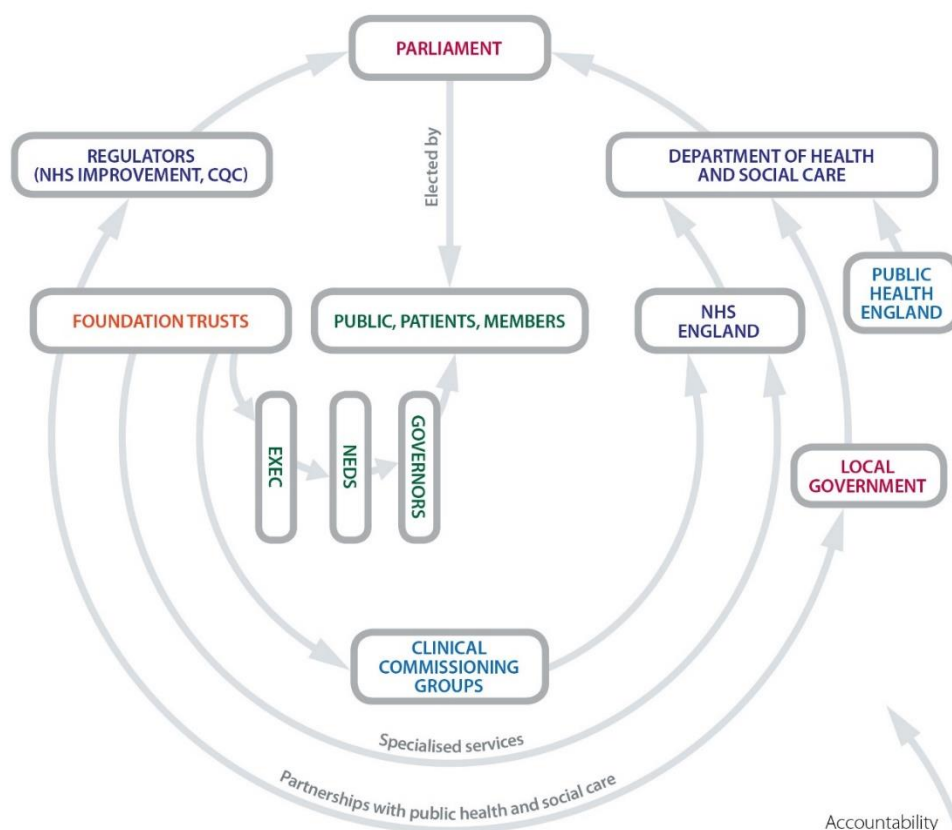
PARLIAMENT

Elected by

REGULATORS (NHS IMPROVEMENT, CQC)

DEPARTMENT OF HEALTH AND SOCIAL CARE

PUBLIC HEALTH ENGLAND

FOUNDATION TRUSTS

PUBLIC, PATIENTS, MEMBERS

NHS ENGLAND

EXEC

NEDS

GOVERNORS

LOCAL GOVERNMENT

CLINICAL COMMISSIONING GROUPS

Specialised services

Partnerships with public health and social care

Accountability